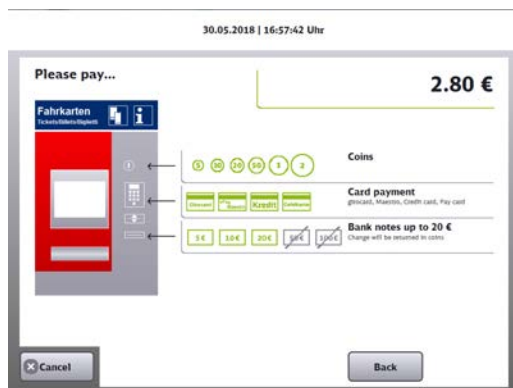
30.05.2018 | 16:57:42 Uhr

Please pay...

2.80 €

Fahrkarten
Tickets/Billets/Biglietti

5 10 20 50 1 2

Coins

Girocard Kredit Geldkarte

Card payment
girocard, Maestro, Credit card, Pay card

5€ 10€ 20€ 50€ 100€

Bank notes up to 20 €
Change will be returned in coins

Cancel

Back